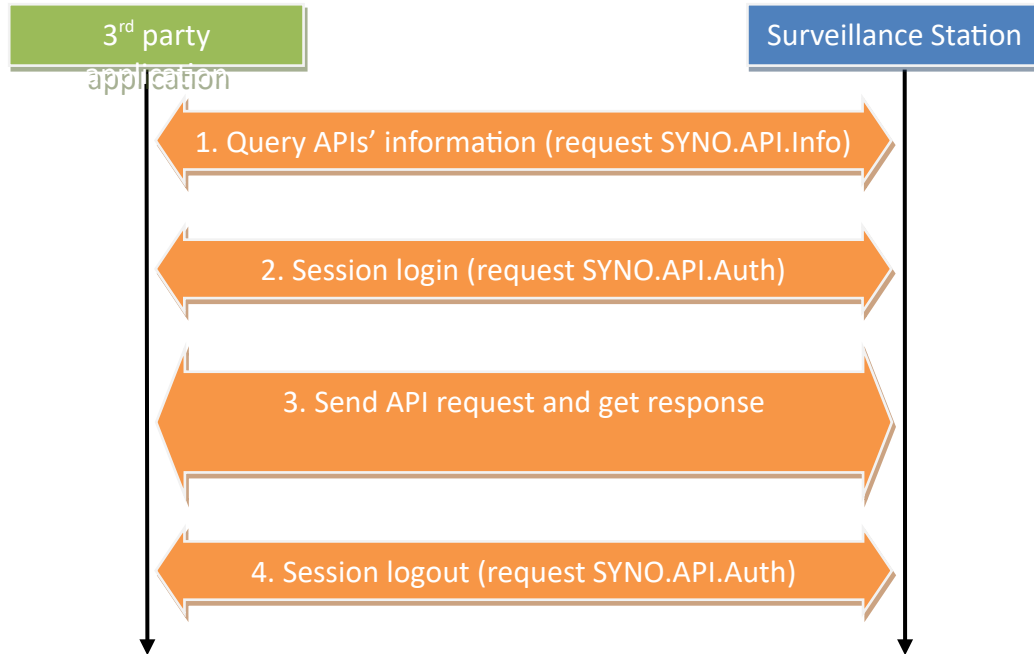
3$^{rd}$ party application

Surveillance Station

1. Query APIs' information (request SYNO.API.Info)

2. Session login (request SYNO.API.Auth)

3. Send API request and get response

4. Session logout (request SYNO.API.Auth)